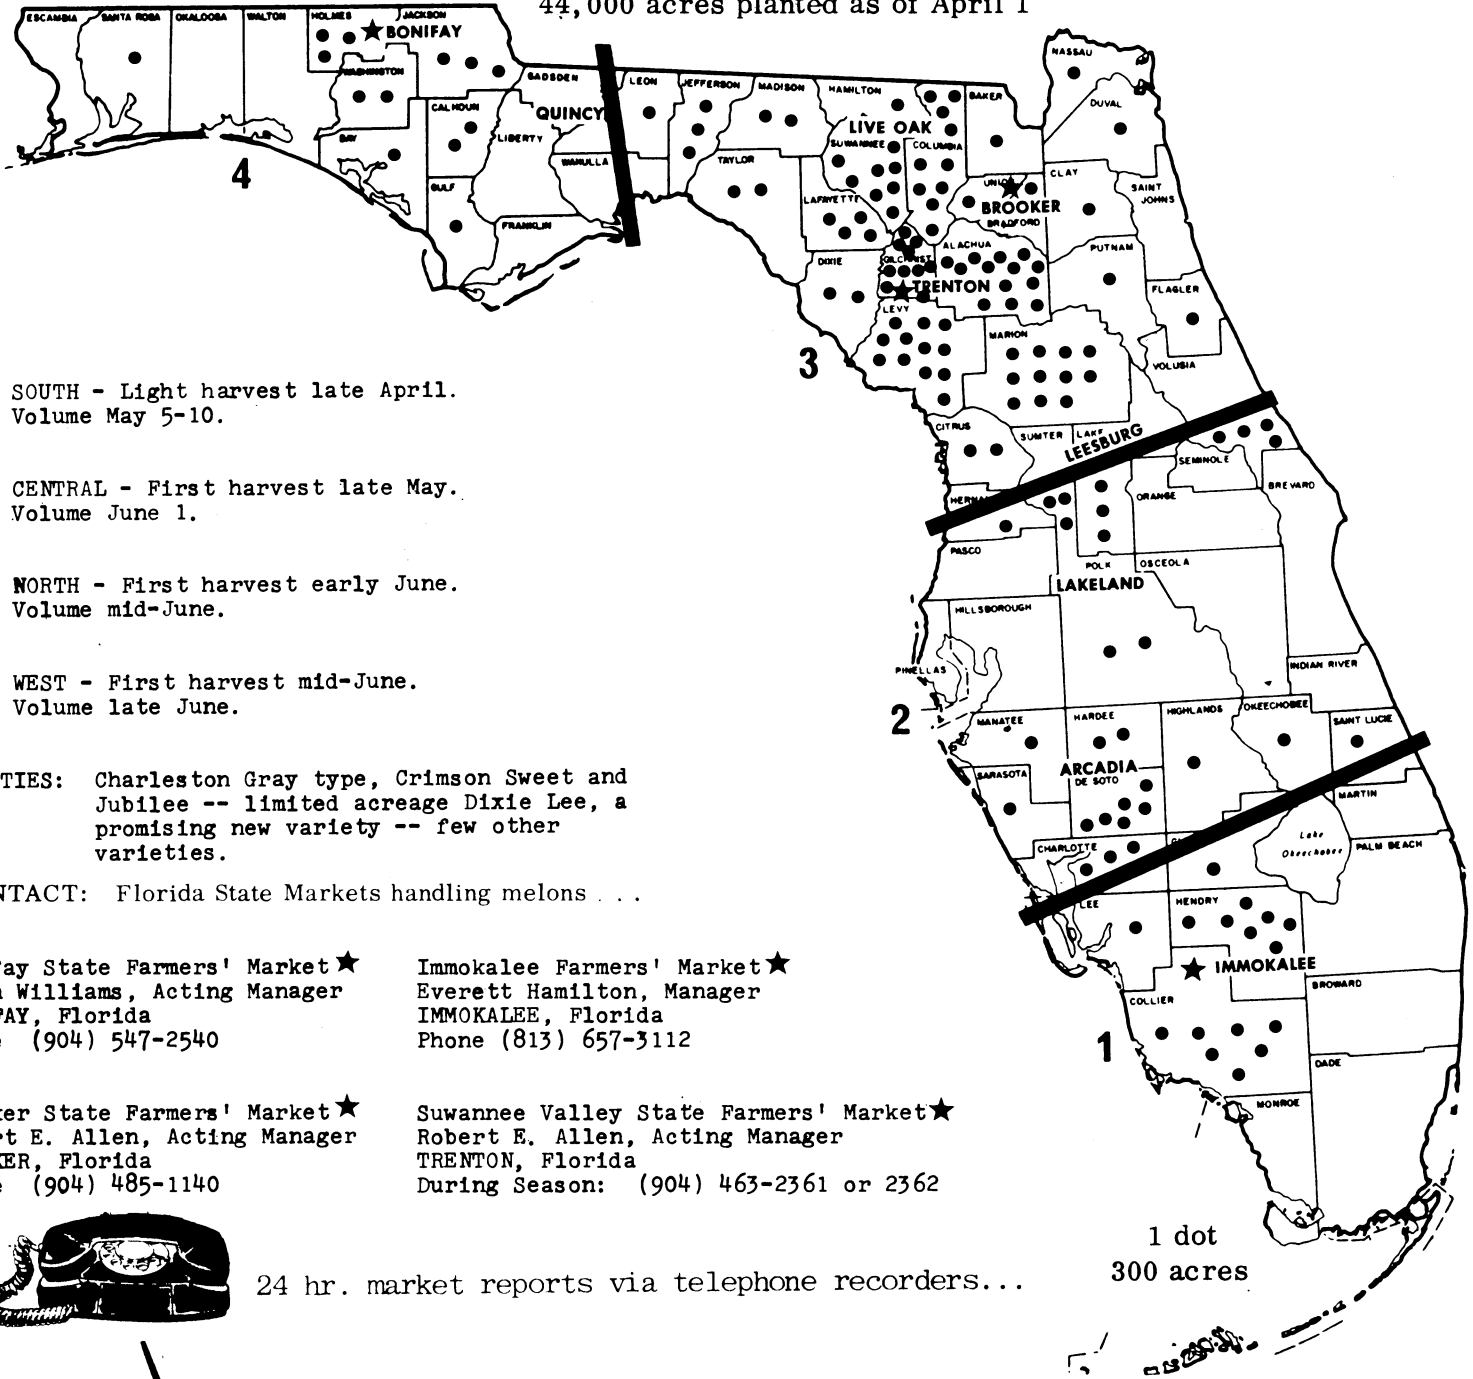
44,000 acres planted as of April 1

ESCAMBIA SANTA ROSA OKALOOSA WALTON HOLMES JACKSON BONIFAY WASHINGTON BAY CALHOUN GADSDEN LIBERTY QUINCY GULF FRANKLIN WAKULLA LEON JEFFERSON MADISON TAYLOR HAMILTON LIVE OAK SUWANNEE COLUMBIA BAKER NASSAU DUVAL UNION CLAY BROOKER BRADFORD SAINT JOHNS LAFAYETTE DIXIE GILCHRIST ALACHUA PUTNAM TRENTON FLAGLER LEVY MARION VOLUSIA CITRUS SUMTER LAKE LEESBURG SEMINOLE HERNANDO ORANGE BREVARD PASCO POLK OSCEOLA LAKELAND HILLSBOROUGH PINELLAS INDIAN RIVER MANATEE HARDEE HIGHLANDS OKEECHOBEE SAINT LUCIE ARCADIA DE SOTO SARASOTA MARTIN CHARLOTTE Lake Okeechobee PALM BEACH LEE HENDRY IMMOKALEE COLLIER BROWARD DADE MONROE

4

3

2

1

SOUTH - Light harvest late April. Volume May 5-10.

CENTRAL - First harvest late May. Volume June 1.

NORTH - First harvest early June. Volume mid-June.

WEST - First harvest mid-June. Volume late June.

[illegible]TIES: Charleston Gray type, Crimson Sweet and Jubilee -- limited acreage Dixie Lee, a promising new variety -- few other varieties.

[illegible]NTACT: Florida State Markets handling melons . . .

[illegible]ay State Farmers' Market
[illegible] Williams, Acting Manager
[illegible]AY, Florida
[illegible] (904) 547-2540

Immokalee Farmers' Market
Everett Hamilton, Manager
IMMOKALEE, Florida
Phone (813) 657-3112

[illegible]ker State Farmers' Market
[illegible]t E. Allen, Acting Manager
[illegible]ER, Florida
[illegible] (904) 485-1140

Suwannee Valley State Farmers' Market
Robert E. Allen, Acting Manager
TRENTON, Florida
During Season: (904) 463-2361 or 2362

1 dot
300 acres

24 hr. market reports via telephone recorders...